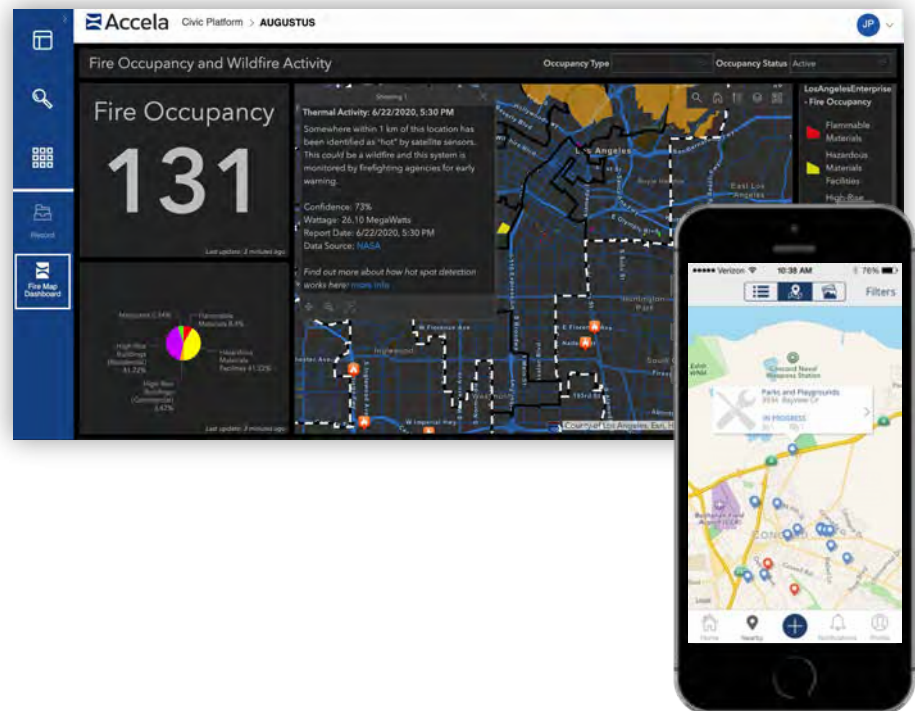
Accela Civic Platform > AUGUSTUS

JP

Record

Fire Map Dashboard

Fire Occupancy and Wildfire Activity

Occupancy Type

Occupancy Status Active

Fire Occupancy

131

Last update: 3 minutes ago

Showing 1

Thermal Activity: 6/22/2020, 5:30 PM

Somewhere within 1 km of this location has been identified as "hot" by satellite sensors. This could be a wildfire and this system is monitored by firefighting agencies for early warning.

Confidence: 73%
Wattage: 26.10 MegaWatts
Report Date: 6/22/2020, 5:30 PM
Data Source: NASA

Find out more about how hot spot detection works here: more info

Flammable Materials 8.4%

Hazardous Materials Facilities 41.22%

High-Rise Buildings (Residential) 41.22%

High-Rise Buildings (Commercial) 3.67%

Last update: 3 minutes ago

Los Angeles

East Los Angeles

Huntington Park

Inglewood

W Imperial Hwy

Courtesy of Los Angeles, Esri, H

LosAngelesEnterprise - Fire Occupancy

Flammable Materials

Hazardous Materials Facilities

High-Rise

Verizon 10:38 AM 76%

Filters

Concord Naval Weapons Station

Parks and Playgrounds

IN PROGRESS

Buchanan Field Airport (CCR)

Concord

Home Nearby Notifications Profile